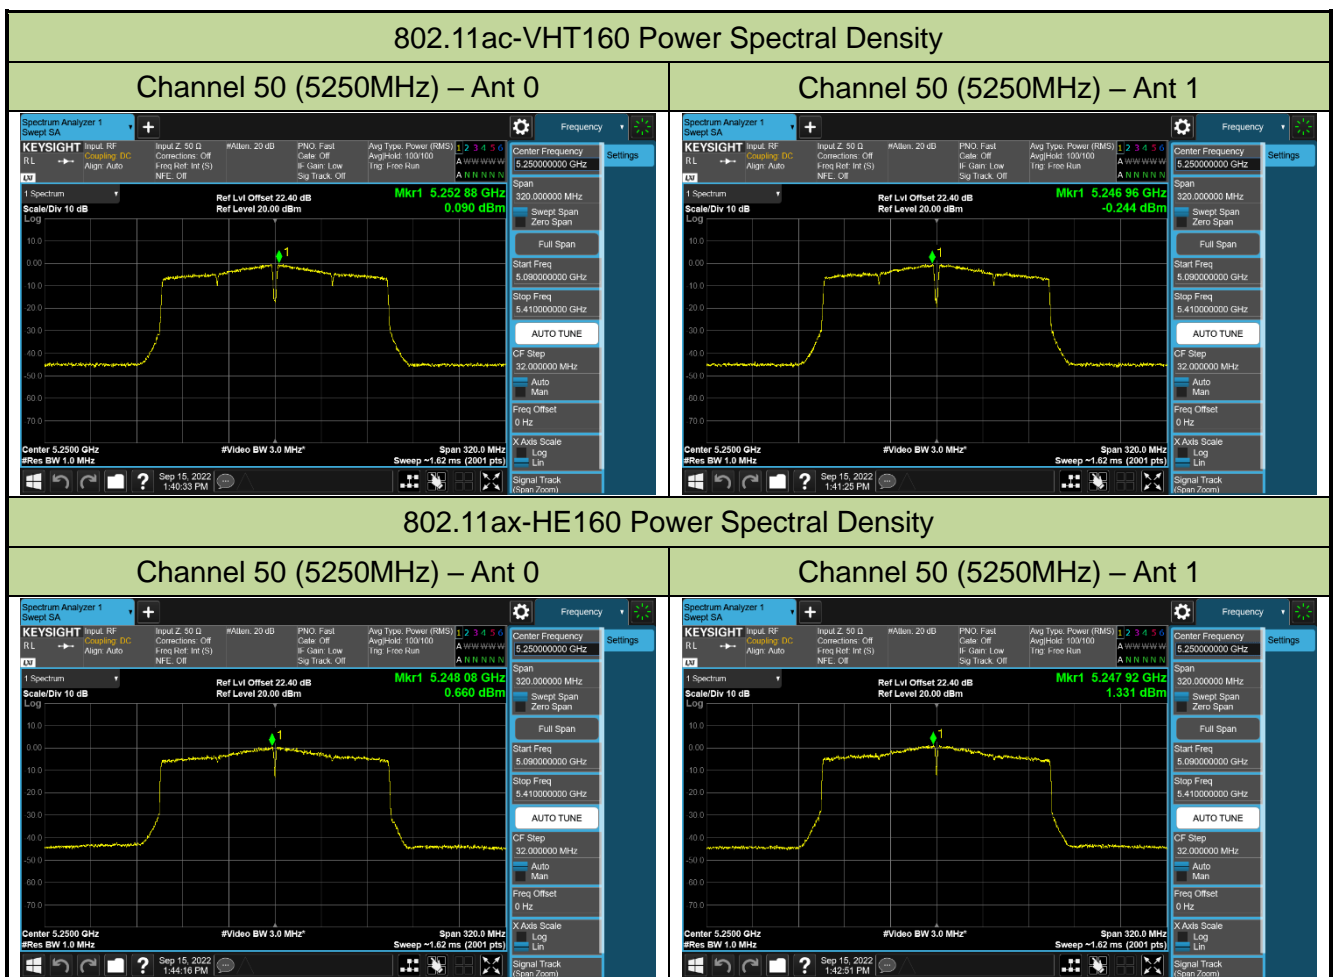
802.11ac-VHT160 Power Spectral Density

Channel 50 (5250MHz) – Ant 0

Spectrum Analyzer 1 Swept SA
Frequency
Settings
KEYSIGHT Input: RF Coupling: DC Align: Auto
Input Z: 50 Ω Corrections: Off Freq Ref: Int (S) NFE: Off
#Atten: 20 dB
PNO: Fast Gate: Off IF Gain: Low Sig Track: Off
Avg Type: Power (RMS) Avg|Hold: 100/100 Trig: Free Run
1 2 3 4 5 6
A N N N N N
1 Spectrum
Scale/Div 10 dB
Log
Ref Lvl Offset 22.40 dB
Ref Level 20.00 dBm
Mkr1 5.252 88 GHz
0.090 dBm
10.0
0.00
-10.0
-20.0
-30.0
-40.0
-50.0
-60.0
-70.0
1
Center 5.2500 GHz
#Res BW 1.0 MHz
#Video BW 3.0 MHz*
Span 320.0 MHz
Sweep ~1.62 ms (2001 pts)
Center Frequency 5.250000000 GHz
Span 320.000000 MHz
Swept Span
Zero Span
Full Span
Start Freq 5.090000000 GHz
Stop Freq 5.410000000 GHz
AUTO TUNE
CF Step 32.000000 MHz
Auto
Man
Freq Offset 0 Hz
X Axis Scale
Log
Lin
Signal Track (Span Zoom)
Sep 15, 2022 1:40:33 PM

Channel 50 (5250MHz) – Ant 1

Spectrum Analyzer 1 Swept SA
Frequency
Settings
KEYSIGHT Input: RF Coupling: DC Align: Auto
Input Z: 50 Ω Corrections: Off Freq Ref: Int (S) NFE: Off
#Atten: 20 dB
PNO: Fast Gate: Off IF Gain: Low Sig Track: Off
Avg Type: Power (RMS) Avg|Hold: 100/100 Trig: Free Run
1 2 3 4 5 6
A N N N N N
1 Spectrum
Scale/Div 10 dB
Log
Ref Lvl Offset 22.40 dB
Ref Level 20.00 dBm
Mkr1 5.246 96 GHz
-0.244 dBm
10.0
0.00
-10.0
-20.0
-30.0
-40.0
-50.0
-60.0
-70.0
1
Center 5.2500 GHz
#Res BW 1.0 MHz
#Video BW 3.0 MHz*
Span 320.0 MHz
Sweep ~1.62 ms (2001 pts)
Center Frequency 5.250000000 GHz
Span 320.000000 MHz
Swept Span
Zero Span
Full Span
Start Freq 5.090000000 GHz
Stop Freq 5.410000000 GHz
AUTO TUNE
CF Step 32.000000 MHz
Auto
Man
Freq Offset 0 Hz
X Axis Scale
Log
Lin
Signal Track (Span Zoom)
Sep 15, 2022 1:41:25 PM

802.11ax-HE160 Power Spectral Density

Channel 50 (5250MHz) – Ant 0

Spectrum Analyzer 1 Swept SA
Frequency
Settings
KEYSIGHT Input: RF Coupling: DC Align: Auto
Input Z: 50 Ω Corrections: Off Freq Ref: Int (S) NFE: Off
#Atten: 20 dB
PNO: Fast Gate: Off IF Gain: Low Sig Track: Off
Avg Type: Power (RMS) Avg|Hold: 100/100 Trig: Free Run
1 2 3 4 5 6
A N N N N N
1 Spectrum
Scale/Div 10 dB
Log
Ref Lvl Offset 22.40 dB
Ref Level 20.00 dBm
Mkr1 5.248 08 GHz
0.660 dBm
10.0
0.00
-10.0
-20.0
-30.0
-40.0
-50.0
-60.0
-70.0
1
Center 5.2500 GHz
#Res BW 1.0 MHz
#Video BW 3.0 MHz*
Span 320.0 MHz
Sweep ~1.62 ms (2001 pts)
Center Frequency 5.250000000 GHz
Span 320.000000 MHz
Swept Span
Zero Span
Full Span
Start Freq 5.090000000 GHz
Stop Freq 5.410000000 GHz
AUTO TUNE
CF Step 32.000000 MHz
Auto
Man
Freq Offset 0 Hz
X Axis Scale
Log
Lin
Signal Track (Span Zoom)
Sep 15, 2022 1:44:16 PM

Channel 50 (5250MHz) – Ant 1

Spectrum Analyzer 1 Swept SA
Frequency
Settings
KEYSIGHT Input: RF Coupling: DC Align: Auto
Input Z: 50 Ω Corrections: Off Freq Ref: Int (S) NFE: Off
#Atten: 20 dB
PNO: Fast Gate: Off IF Gain: Low Sig Track: Off
Avg Type: Power (RMS) Avg|Hold: 100/100 Trig: Free Run
1 2 3 4 5 6
A N N N N N
1 Spectrum
Scale/Div 10 dB
Log
Ref Lvl Offset 22.40 dB
Ref Level 20.00 dBm
Mkr1 5.247 92 GHz
1.331 dBm
10.0
0.00
-10.0
-20.0
-30.0
-40.0
-50.0
-60.0
-70.0
1
Center 5.2500 GHz
#Res BW 1.0 MHz
#Video BW 3.0 MHz*
Span 320.0 MHz
Sweep ~1.62 ms (2001 pts)
Center Frequency 5.250000000 GHz
Span 320.000000 MHz
Swept Span
Zero Span
Full Span
Start Freq 5.090000000 GHz
Stop Freq 5.410000000 GHz
AUTO TUNE
CF Step 32.000000 MHz
Auto
Man
Freq Offset 0 Hz
X Axis Scale
Log
Lin
Signal Track (Span Zoom)
Sep 15, 2022 1:42:51 PM